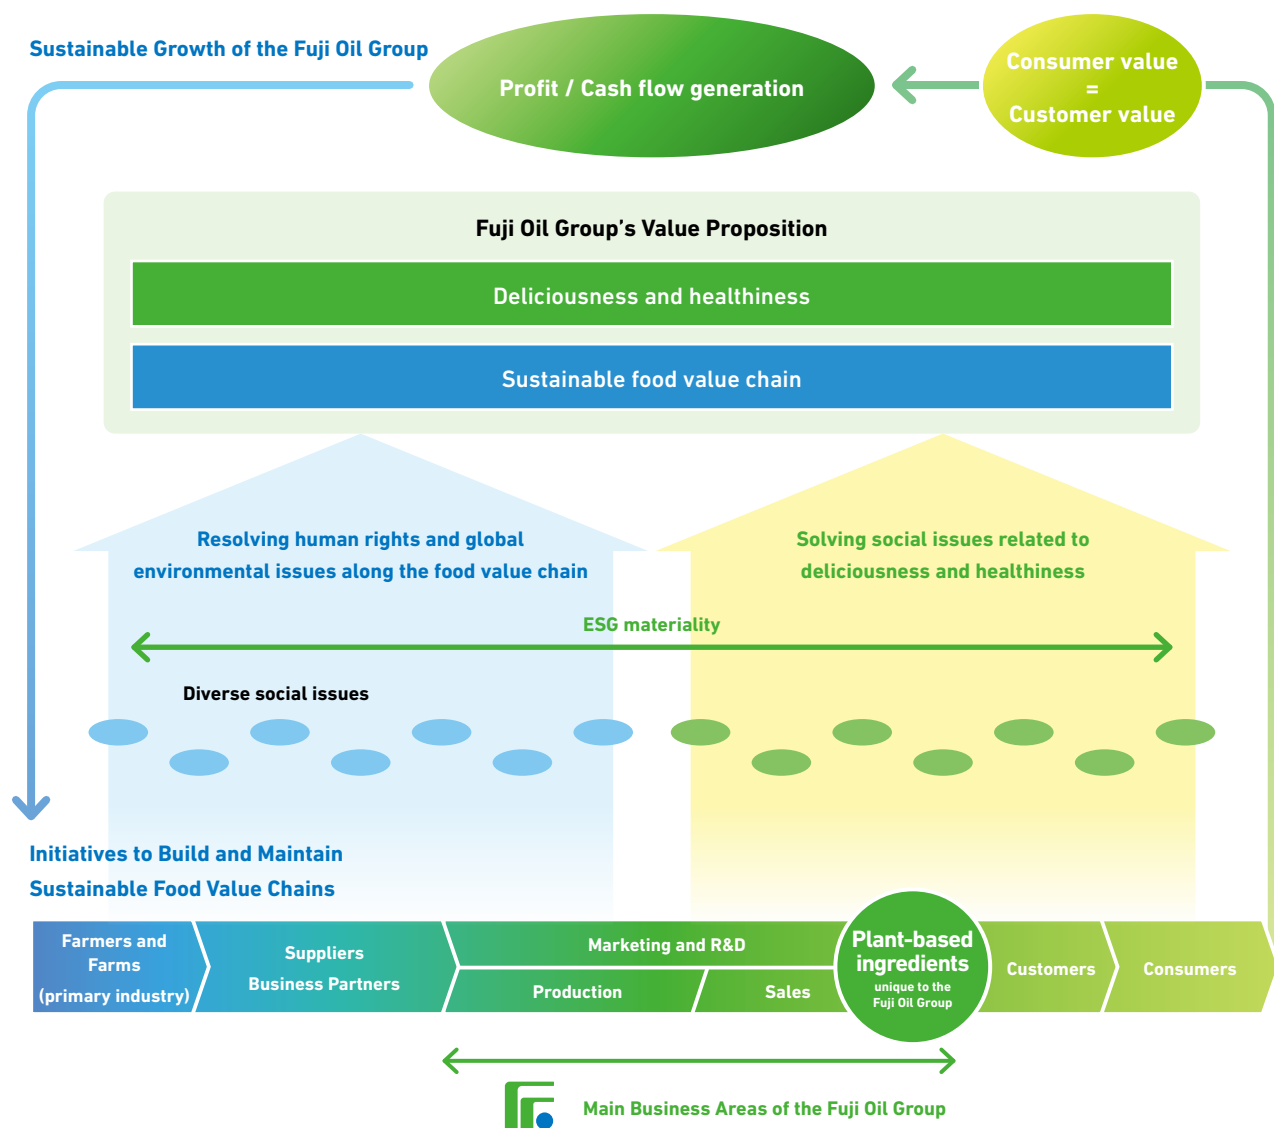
Sustainable Growth of the Fuji Oil Group

Profit / Cash flow generation

Consumer value = Customer value

Fuji Oil Group's Value Proposition

Deliciousness and healthiness

Sustainable food value chain

Resolving human rights and global environmental issues along the food value chain

Solving social issues related to deliciousness and healthiness

ESG materiality

Diverse social issues

Initiatives to Build and Maintain Sustainable Food Value Chains

Farmers and Farms (primary industry)

Suppliers Business Partners

Marketing and R&D

Production

Sales

Plant-based ingredients unique to the Fuji Oil Group

Customers

Consumers

Main Business Areas of the Fuji Oil Group